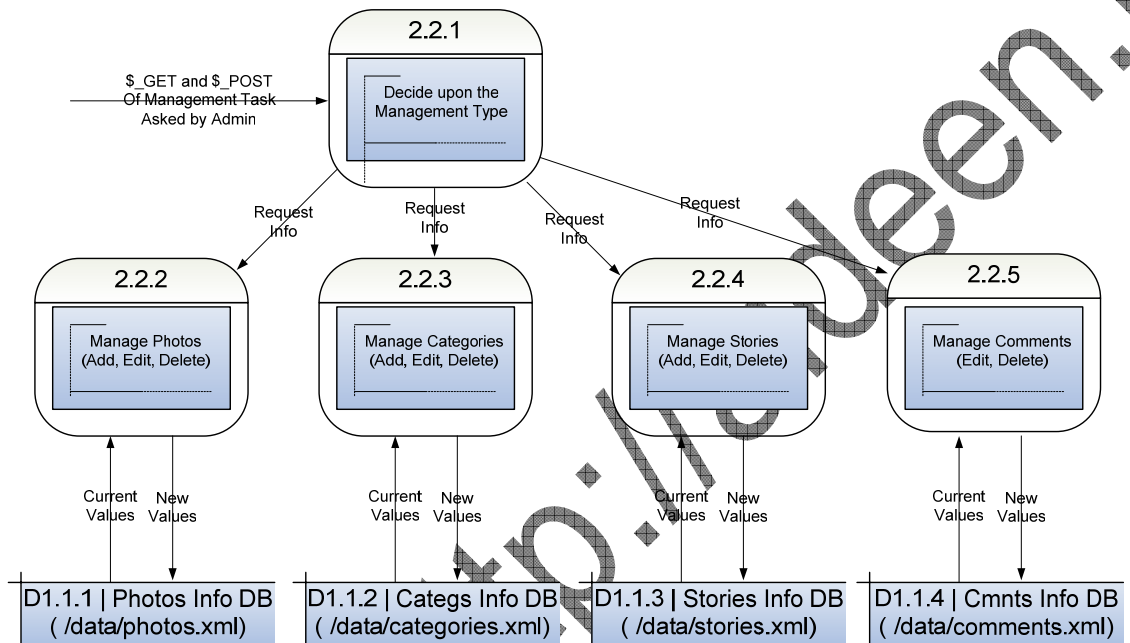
2.2.1

Decide upon the Management Type

$_GET and $_POST Of Management Task Asked by Admin

Request Info

Request Info

Request Info

Request Info

2.2.2

Manage Photos (Add, Edit, Delete)

2.2.3

Manage Categories (Add, Edit, Delete)

2.2.4

Manage Stories (Add, Edit, Delete)

2.2.5

Manage Comments (Edit, Delete)

Current Values

New Values

Current Values

New Values

Current Values

New Values

Current Values

New Values

D1.1.1 | Photos Info DB ( /data/photos.xml)

D1.1.2 | Categs Info DB ( /data/categories.xml)

D1.1.3 | Stories Info DB ( /data/stories.xml)

D1.1.4 | Cmnts Info DB ( /data/comments.xml)

http://mdeen.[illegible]